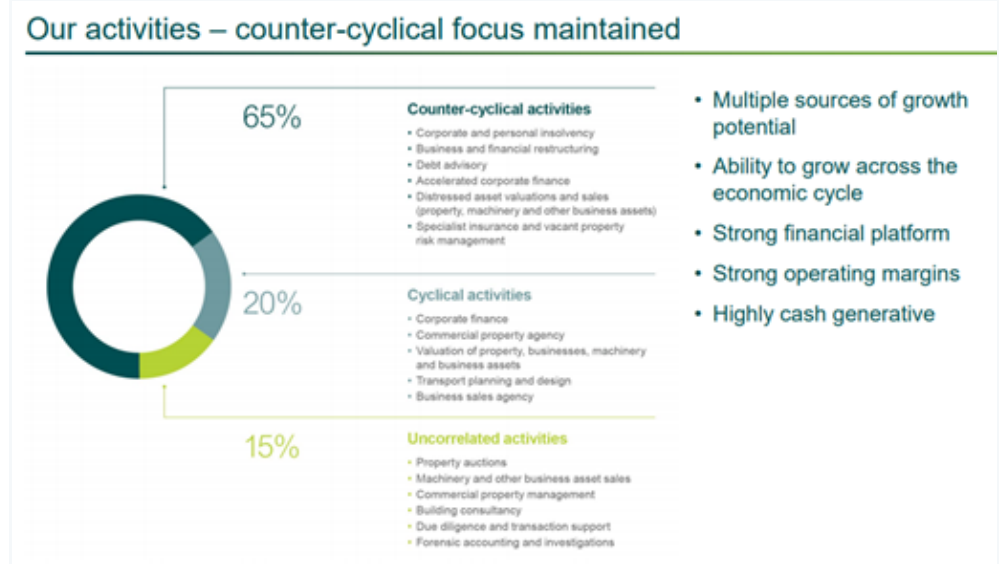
Our activities – counter-cyclical focus maintained

65%

Counter-cyclical activities
- Corporate and personal insolvency
- Business and financial restructuring
- Debt advisory
- Accelerated corporate finance
- Distressed asset valuations and sales (property, machinery and other business assets)
- Specialist insurance and vacant property risk management

20%

Cyclical activities
- Corporate finance
- Commercial property agency
- Valuation of property, businesses, machinery and business assets
- Transport planning and design
- Business sales agency

15%

Uncorrelated activities
- Property auctions
- Machinery and other business asset sales
- Commercial property management
- Building consultancy
- Due diligence and transaction support
- Forensic accounting and investigations

- Multiple sources of growth potential
- Ability to grow across the economic cycle
- Strong financial platform
- Strong operating margins
- Highly cash generative